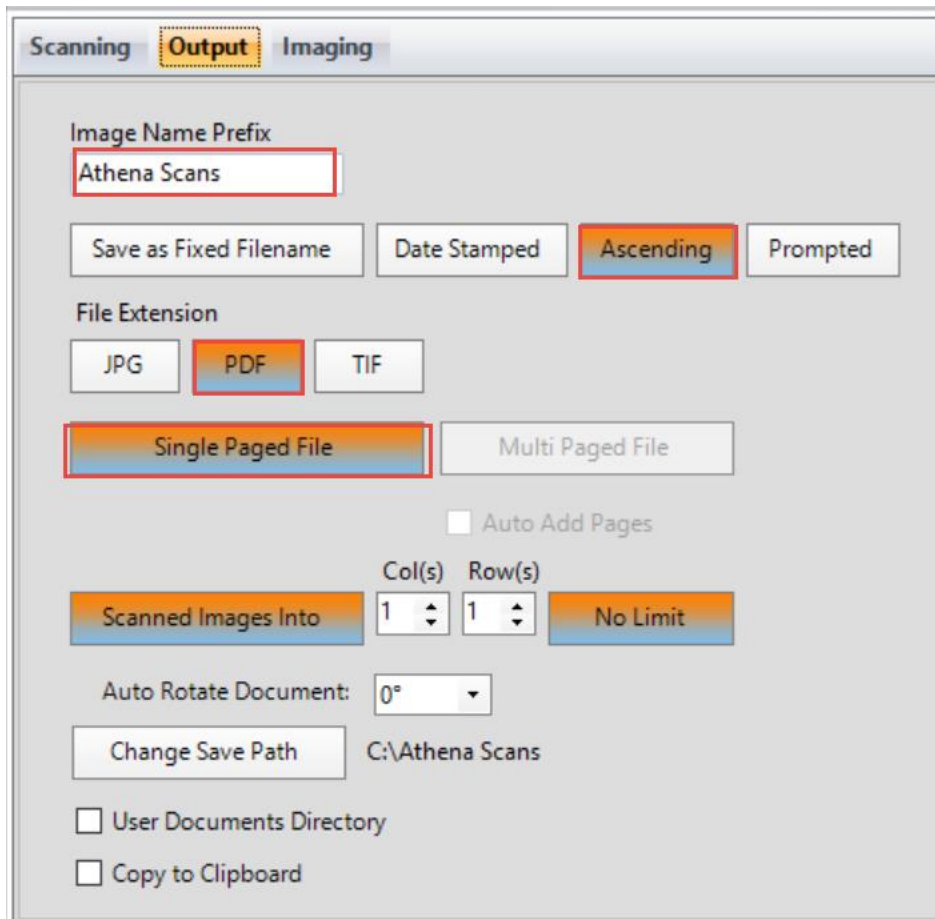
Scanning Output Imaging

Image Name Prefix

Athena Scans

Save as Fixed Filename Date Stamped Ascending Prompted

File Extension

JPG PDF TIF

Single Paged File Multi Paged File

Auto Add Pages

Col(s) Row(s)

Scanned Images Into 1 1 No Limit

Auto Rotate Document: 0°

Change Save Path C:\Athena Scans

User Documents Directory

Copy to Clipboard